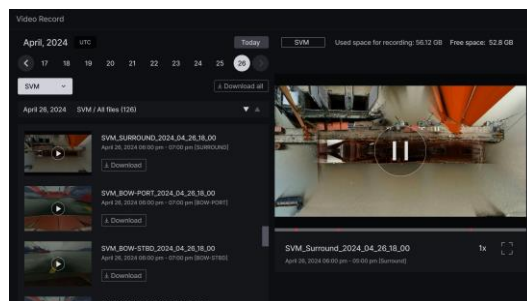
Video Record

April, 2024 UTC

Today

SVM

Used space for recording: 56.12 GB Free space: 52.8 GB

17 18 19 20 21 22 23 24 25 26

SVM

Download all

April 26, 2024 SVM / All files (126)

SVM_SURROUND_2024_04_26_18_00
April 26, 2024 06:00 pm - 07:00 pm [SURROUND]
Download

SVM_BOW-PORT_2024_04_26_18_00
April 26, 2024 06:00 pm - 07:00 pm [BOW-PORT]
Download

SVM_BOW-STBD_2024_04_26_18_00
April 26, 2024 06:00 pm - 07:00 pm [BOW-STBD]
Download

SVM_Surround_2024_04_26_18_00
April 26, 2024 06:00 pm - 06:00 pm [Surround]

1x